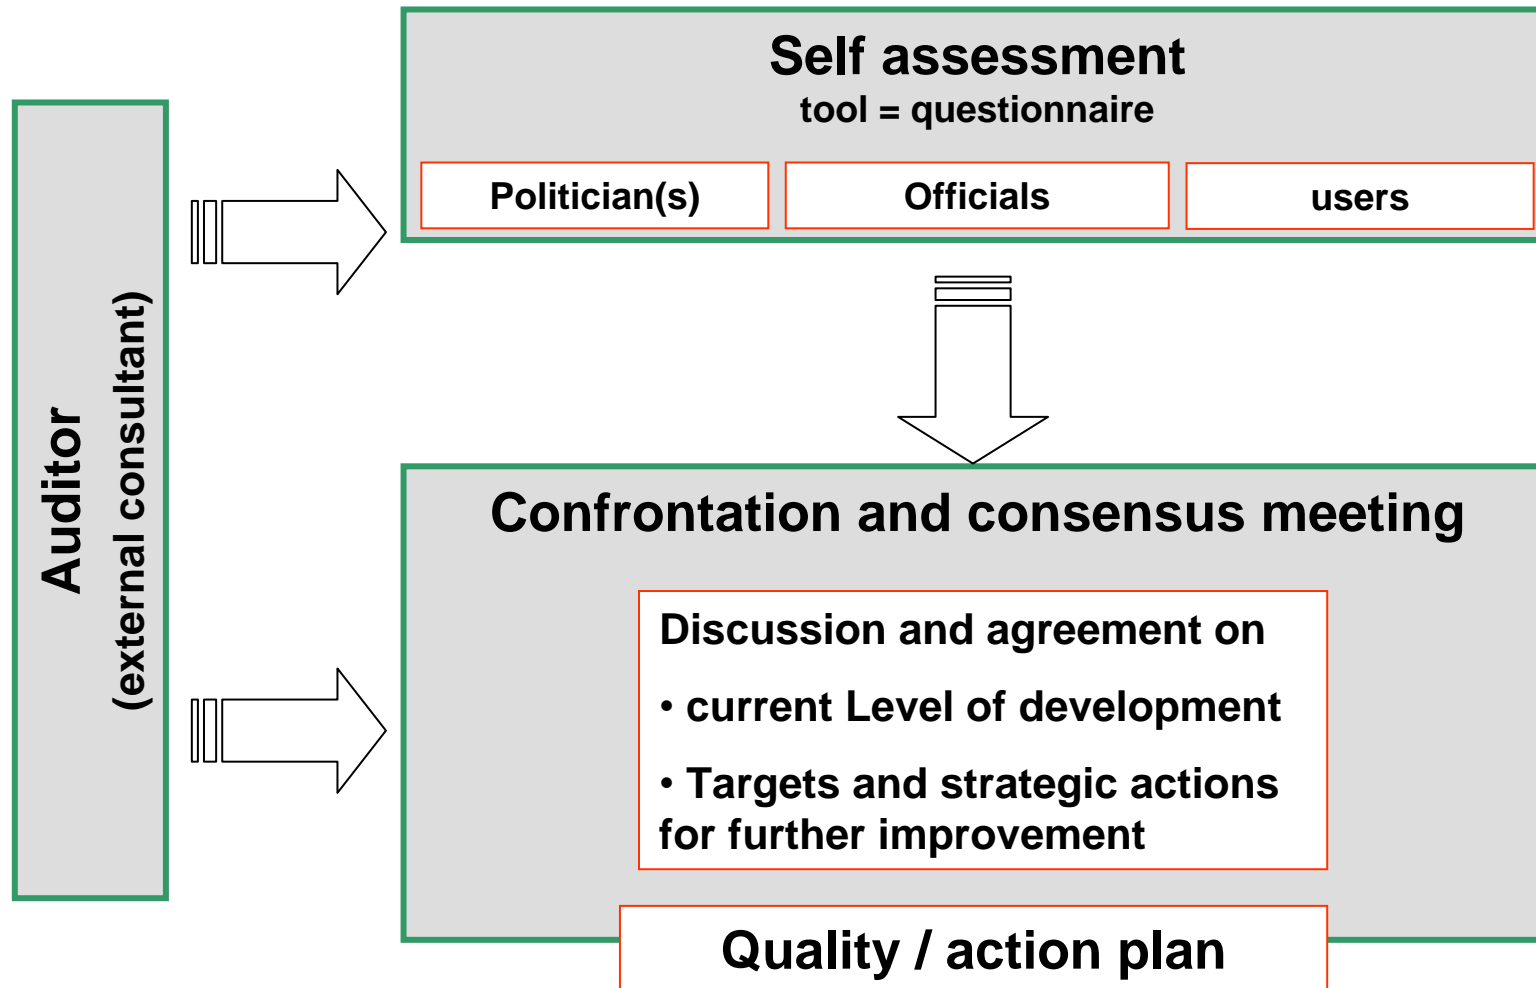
Auditor
(external consultant)

Self assessment
tool = questionnaire

Politician(s)

Officials

users

Confrontation and consensus meeting

Discussion and agreement on

• current Level of development

• Targets and strategic actions for further improvement

Quality / action plan